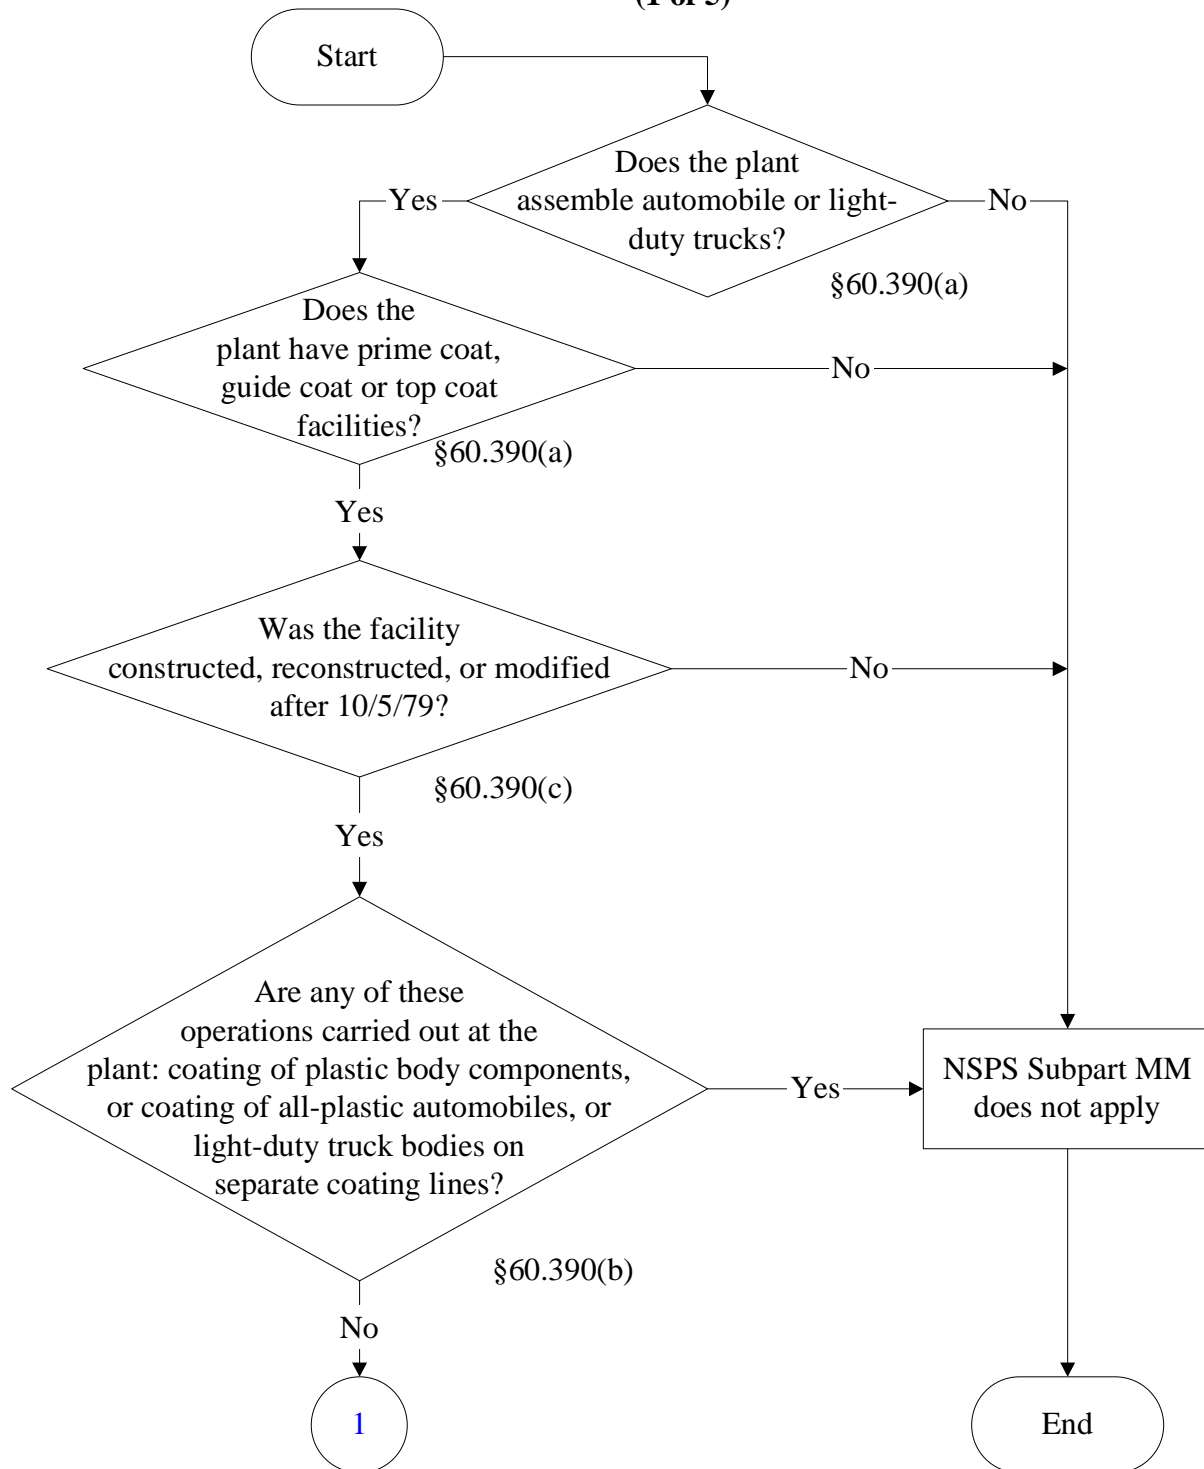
(1 of 5)

Start

Does the plant assemble automobile or light-duty trucks?

§60.390(a)

Yes

No

Does the plant have prime coat, guide coat or top coat facilities?

§60.390(a)

No

Yes

Was the facility constructed, reconstructed, or modified after 10/5/79?

§60.390(c)

No

Yes

Are any of these operations carried out at the plant: coating of plastic body components, or coating of all-plastic automobiles, or light-duty truck bodies on separate coating lines?

§60.390(b)

Yes

NSPS Subpart MM does not apply

No

1

End